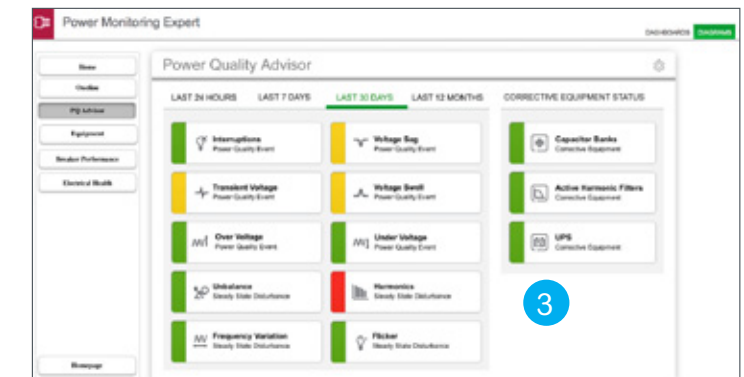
Power Monitoring Expert

DASHBOARDS DIAGRAMS

Home
Overview
PQ Advisor
Equipment
Breaker Performance
Electrical Health

Homepage

Power Quality Advisor

LAST 24 HOURS LAST 7 DAYS LAST 30 DAYS LAST 12 MONTHS

CORRECTIVE EQUIPMENT STATUS

Interruptions
Power Quality Event

Voltage Sag
Power Quality Event

Capacitor Banks
Corrective Equipment

Transient Voltage
Power Quality Event

Voltage Swell
Power Quality Event

Active Harmonic Filters
Corrective Equipment

Over Voltage
Power Quality Event

Under Voltage
Power Quality Event

UPS
Corrective Equipment

Unbalance
Steady State Disturbance

Harmonics
Steady State Disturbance

3

Frequency Variation
Steady State Disturbance

Flicker
Steady State Disturbance